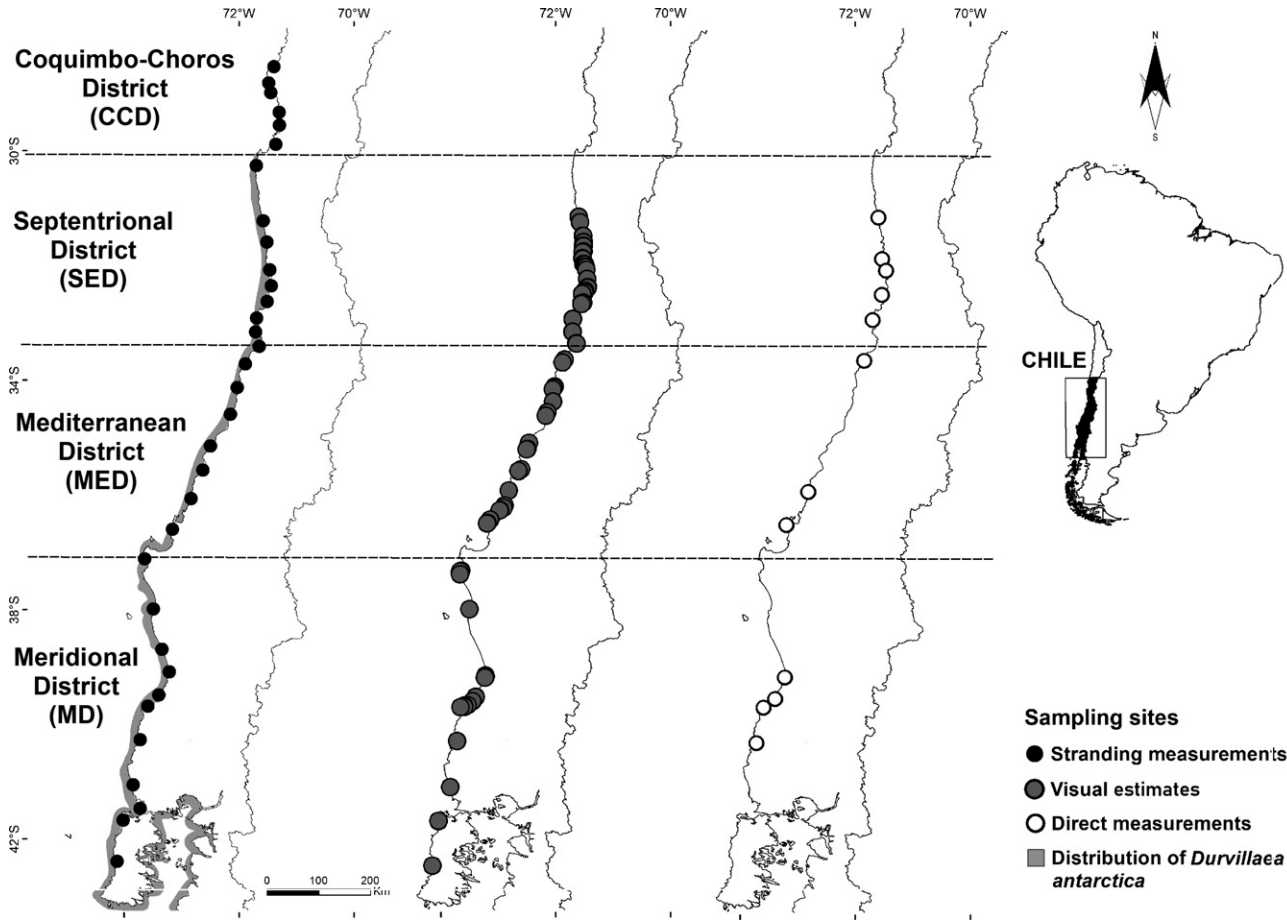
72°W 70°W 72°W 70°W 72°W 70°W

Coquimbo-Choros District (CCD)

30°S

Septentrional District (SED)

34°S

Mediterranean District (MED)

38°S

Meridional District (MD)

42°S

0 100 200 Km

N

S

CHILE

Sampling sites

Stranding measurements

Visual estimates

Direct measurements

Distribution of *Durvillaea antarctica*